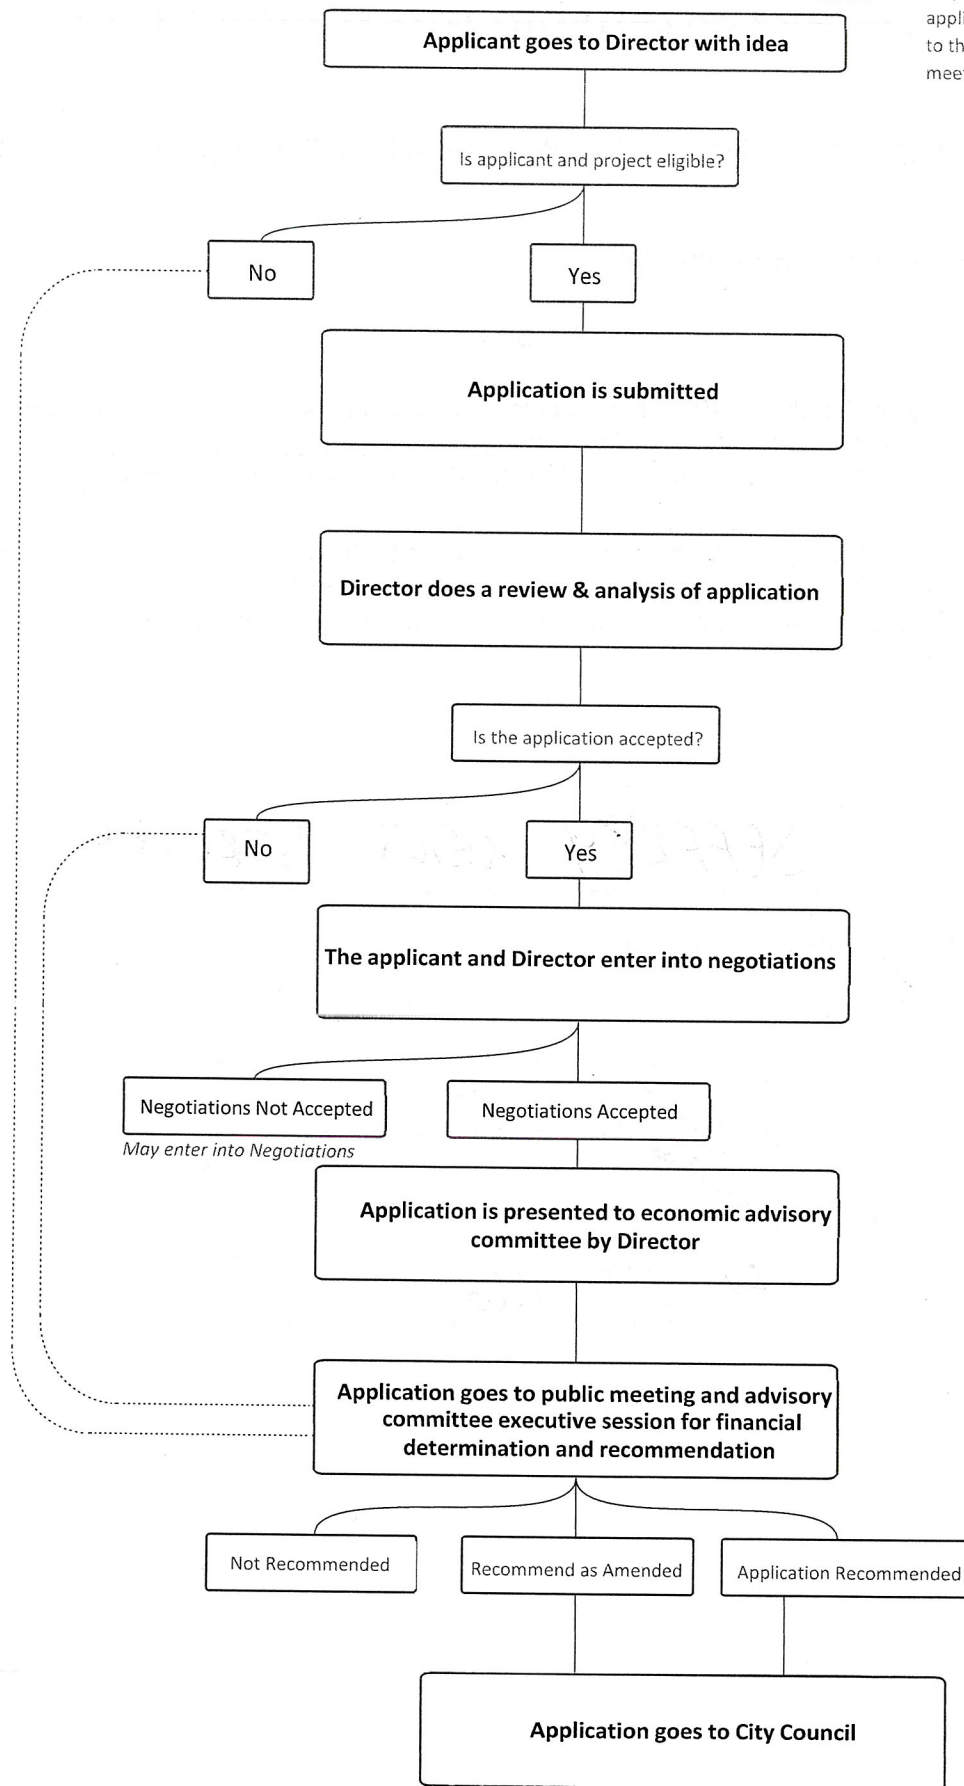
appl
to th
mee

Applicant goes to Director with idea

Is applicant and project eligible?

No

Yes

Application is submitted

Director does a review & analysis of application

Is the application accepted?

No

Yes

The applicant and Director enter into negotiations

Negotiations Not Accepted

May enter into Negotiations

Negotiations Accepted

Application is presented to economic advisory committee by Director

Application goes to public meeting and advisory committee executive session for financial determination and recommendation

Not Recommended

Recommend as Amended

Application Recommended

Application goes to City Council